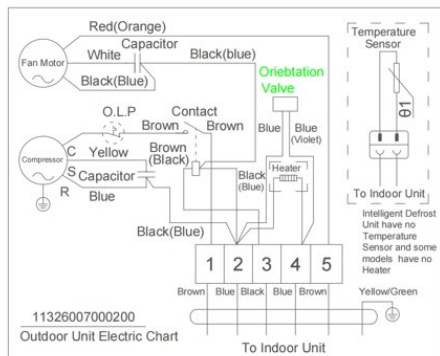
Red(Orange)

Fan Motor

White

Capacitor

Black(blue)

Black(Blue)

Oriebtation Valve

Temperature Sensor

θ1

O.L.P

Contact

Brown

Brown

Blue

Blue (Violet)

Compressor

C

Yellow

Brown (Black)

S

Capacitor

R

Blue

Heater

Black (Blue)

Black(Blue)

To Indoor Unit

Intelligent Defrost Unit have no Temperature Sensor and some models have no Heater

| 1 | 2 | 3 | 4 | 5 |
|---|---|---|---|---|

Brown | Blue | Black | Blue | Brown

Yellow/Green

11326007000200

Outdoor Unit Electric Chart

To Indoor Unit